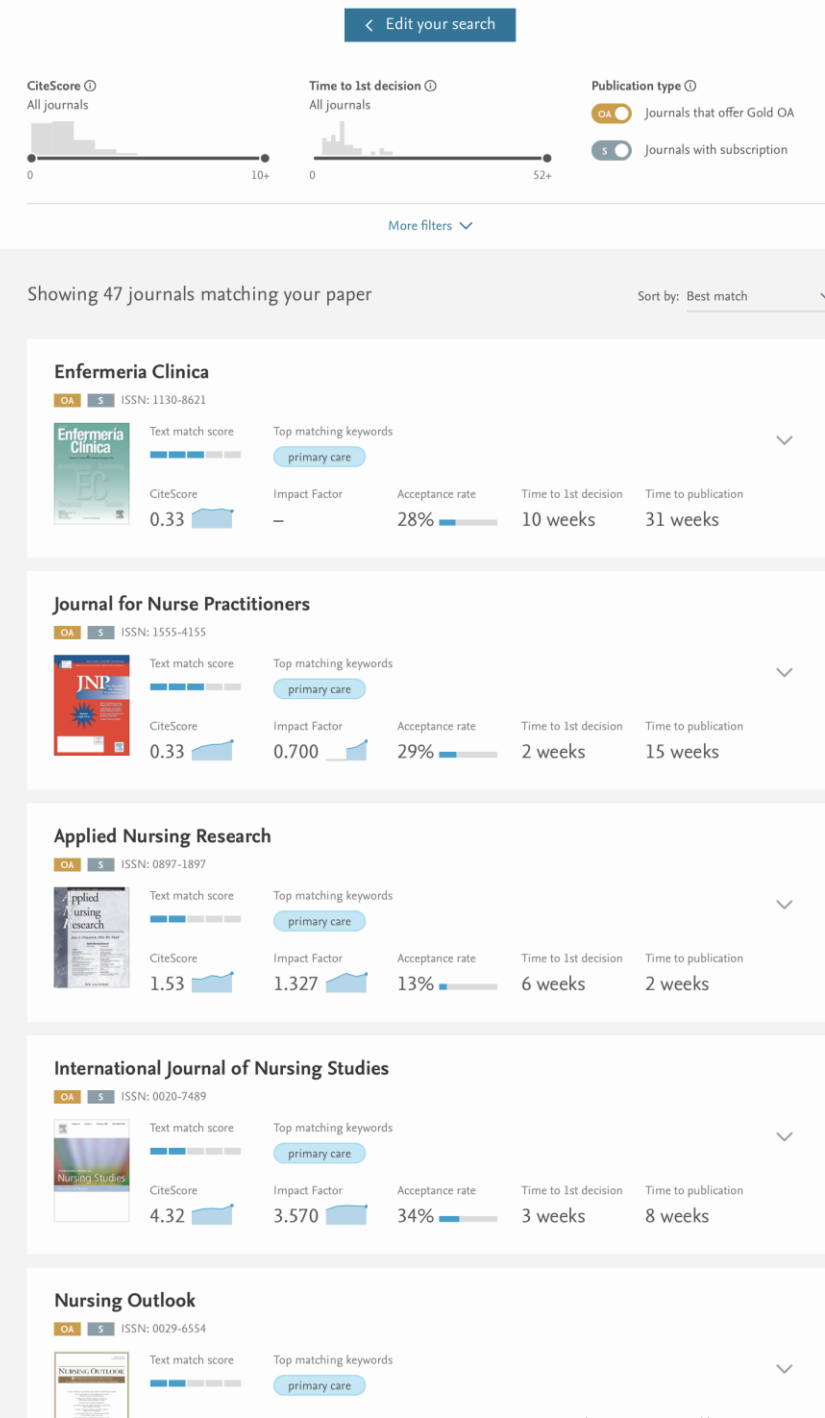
Edit your search

CiteScore ⓘ
All journals
0 10+

Time to 1st decision ⓘ
All journals
0 52+

Publication type ⓘ
OA Journals that offer Gold OA
S Journals with subscription

More filters

Showing 47 journals matching your paper

Sort by: Best match

Enfermeria Clinica
OA S ISSN: 1130-8621
Enfermería Clínica EC
Text match score
Top matching keywords
primary care
CiteScore 0.33
Impact Factor –
Acceptance rate 28%
Time to 1st decision 10 weeks
Time to publication 31 weeks

Journal for Nurse Practitioners
OA S ISSN: 1555-4155
JNP
Text match score
Top matching keywords
primary care
CiteScore 0.33
Impact Factor 0.700
Acceptance rate 29%
Time to 1st decision 2 weeks
Time to publication 15 weeks

Applied Nursing Research
OA S ISSN: 0897-1897
Applied Nursing Research
Text match score
Top matching keywords
primary care
CiteScore 1.53
Impact Factor 1.327
Acceptance rate 13%
Time to 1st decision 6 weeks
Time to publication 2 weeks

International Journal of Nursing Studies
OA S ISSN: 0020-7489
Nursing Studies
Text match score
Top matching keywords
primary care
CiteScore 4.32
Impact Factor 3.570
Acceptance rate 34%
Time to 1st decision 3 weeks
Time to publication 8 weeks

Nursing Outlook
OA S ISSN: 0029-6554
NURSING OUTLOOK
Text match score
Top matching keywords
primary care